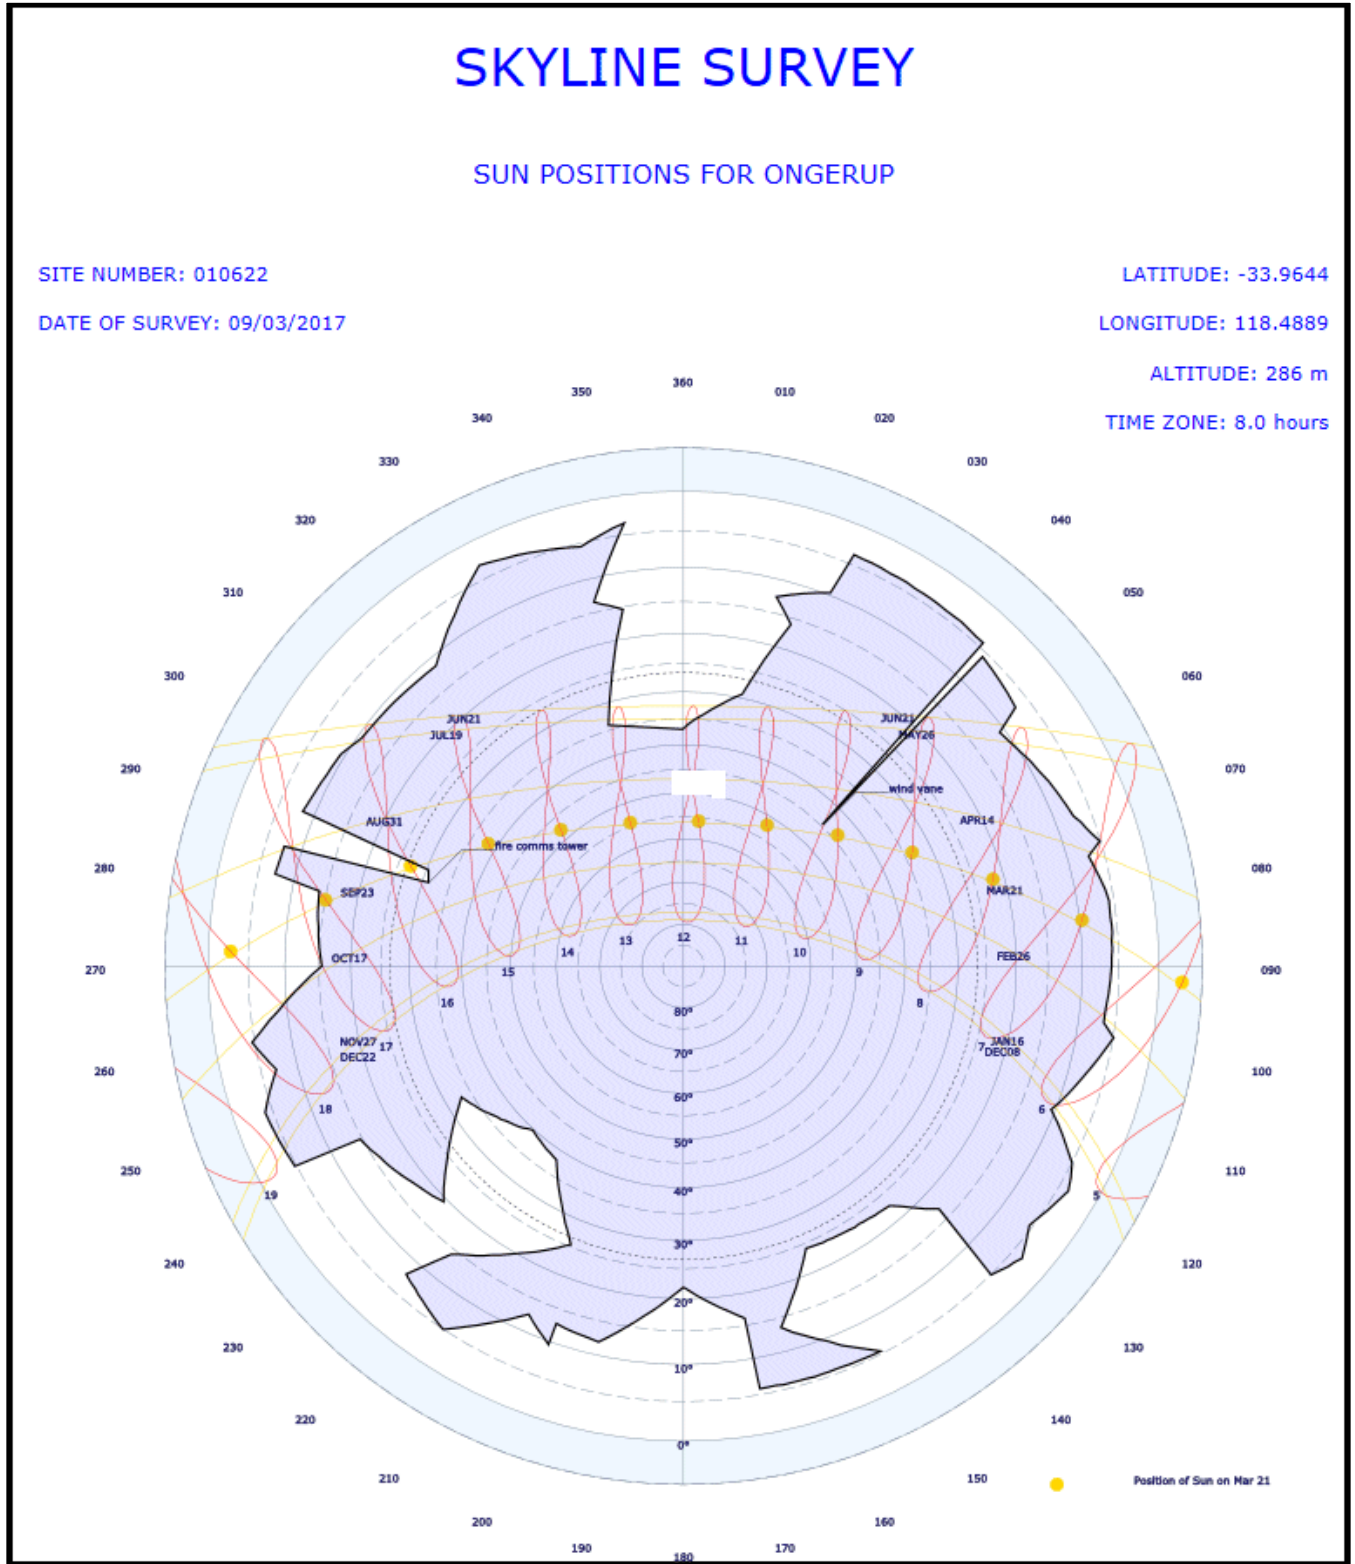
SKYLINE SURVEY

SUN POSITIONS FOR ONGERUP

SITE NUMBER: 010622

DATE OF SURVEY: 09/03/2017

LATITUDE: -33.9644

LONGITUDE: 118.4889

ALTITUDE: 286 m

TIME ZONE: 8.0 hours

360
010
020
030
040
050
060
070
080
090
100
110
120
130
140
150
160
170
180
190
200
210
220
230
240
250
260
270
280
290
300
310
320
330
340
350

JUN21
JUL19
JUN21
MAY26
wind vane
AUG31
APR14
fire comms tower
SEP23
MAR21
OCT17
FEB26
NOV27
DEC22
JAN16
DEC08

12
13
14
15
16
17
18
19
11
10
9
8
7
6
5

80°
70°
60°
50°
40°
30°
20°
10°
0°

Position of Sun on Mar 21